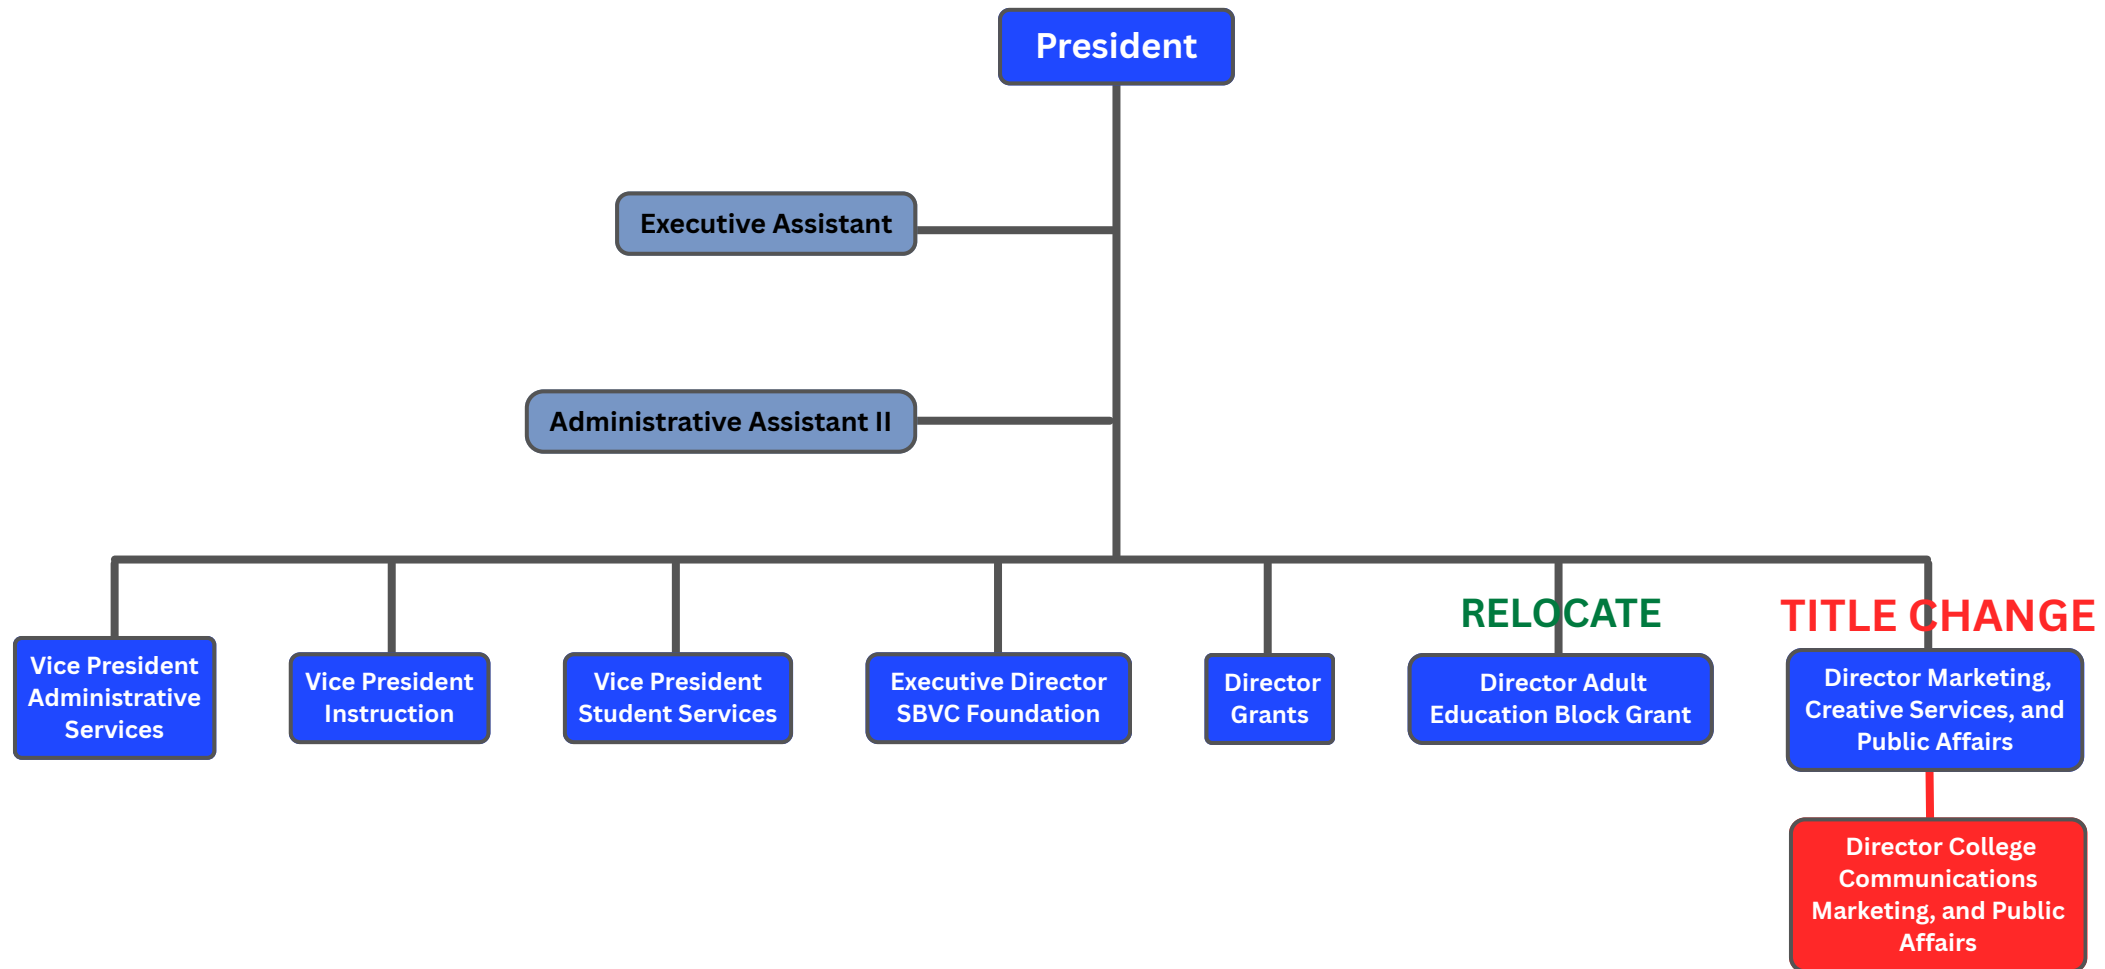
President

Executive Assistant

Administrative Assistant II

Vice President Administrative Services

Vice President Instruction

Vice President Student Services

Executive Director SBVC Foundation

Director Grants

RELOCATE

Director Adult Education Block Grant

TITLE CHANGE

Director Marketing, Creative Services, and Public Affairs

Director College Communications Marketing, and Public Affairs